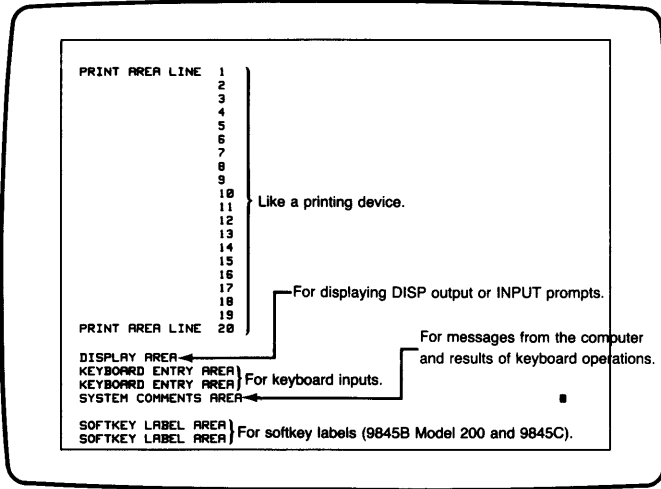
PRINT AREA LINE 1
2
3
4
5
6
7
8
9
10
11
12
13
14
15
16
17
18
19
PRINT AREA LINE 20

Like a printing device.

For displaying DISP output or INPUT prompts.

DISPLAY AREA
KEYBOARD ENTRY AREA
KEYBOARD ENTRY AREA
For keyboard inputs.

For messages from the computer and results of keyboard operations.

SYSTEM COMMENTS AREA

SOFTKEY LABEL AREA
SOFTKEY LABEL AREA
For softkey labels (9845B Model 200 and 9845C).